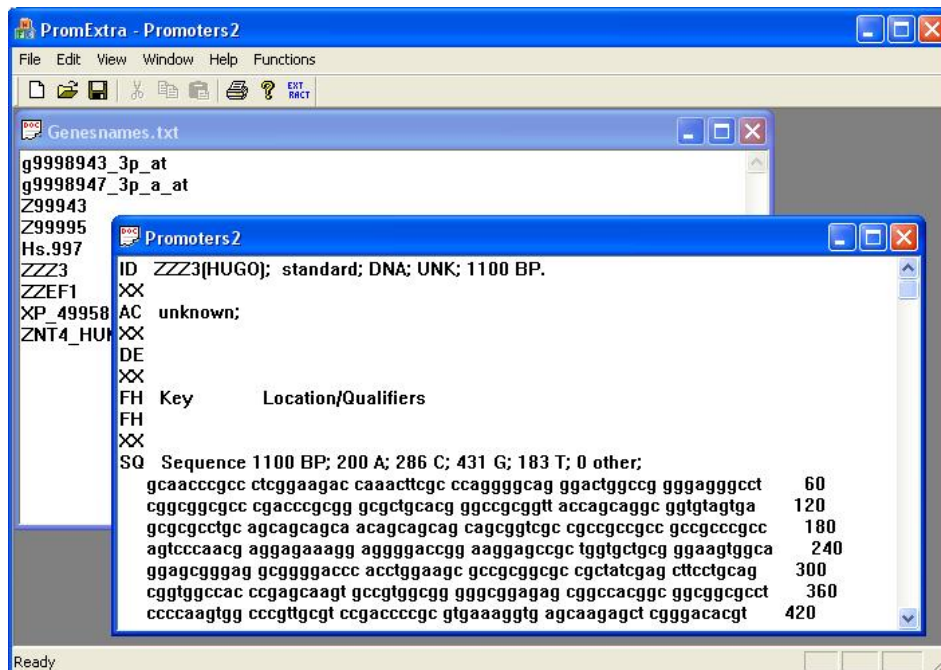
PromExtra - Promoters2

File Edit View Window Help Functions

EXT RACT

Genesnames.txt

g9998943_3p_at
g9998947_3p_a_at
Z99943
Z99995
Hs.997
ZZZ3
ZZEF1
XP_49958
ZNT4_HUI

Promoters2

ID ZZZ3(HUGO); standard; DNA; UNK; 1100 BP.
XX
AC unknown;
XX
DE
XX
FH Key Location/Qualifiers
FH
XX
SQ Sequence 1100 BP; 200 A; 286 C; 431 G; 183 T; 0 other;
gcaacccgcc ctcggaagac caaacttcgc ccaggggcag ggactggccg gggagggcct 60
cggcggcgcc cgacccgcgg gcgctgcacg ggccgcggtt accagcaggc ggtgtagtga 120
gcgcgcctgc agcagcagca acagcagcag cagcggtcgc cgccgccgcc gccgcccgcc 180
agtcccaacg aggagaaagg aggggaccgg aaggagccgc tggtgctgcg ggaagtggca 240
ggagcgggag gcggggaccc acctggaagc gccgcggcgc cgctatcgag cttcctgcag 300
cggtggccac ccgagcaagt gccgtggcgg gggcggagag cggccacggc ggcggcgcct 360
ccccaagtgg cccgttgcgt ccgaccccgc gtgaaaggtg agcaagagct cgggacacgt 420

Ready